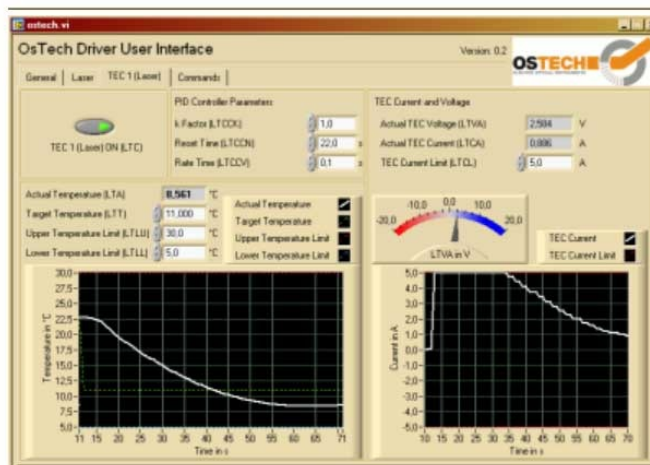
ostech.vi

OsTech Driver User Interface

Version: 0.2

OSTECH

General | Laser | TEC 1 (Laser) | Commands |

TEC 1 (Laser) ON (LTC)

PID Controller Parameters

k Factor (LTCCK) 1,0

Reset Time (LTCCN) 22,0 s

Rate Time (LTCCV) 0,1 s

TEC Current and Voltage

Actual TEC Voltage (LTVA) 2,584 V

Actual TEC Current (LTCA) 0,886 A

TEC Current Limit (LTCL) 5,0 A

Actual Temperature (LTA) 8,561 °C

Target Temperature (LTT) 11,000 °C

Upper Temperature Limit (LTLU) 30,0 °C

Lower Temperature Limit (LTLL) 5,0 °C

Actual Temperature

Target Temperature

Upper Temperature Limit

Lower Temperature Limit

-10,0 0,0 10,0

-20,0 20,0

LTVA in V

TEC Current

TEC Current Limit

30,0 27,5 25,0 22,5 20,0 17,5 15,0 12,5 10,0 7,5 5,0

Temperature in °C

11 15 20 25 30 35 40 45 50 55 60 65 71

Time in s

5,0 4,0 3,0 2,0 1,0 0,0 -1,0 -2,0 -3,0 -4,0 -5,0

Current in A

10 15 20 25 30 35 40 45 50 55 60 65 70

Time in s